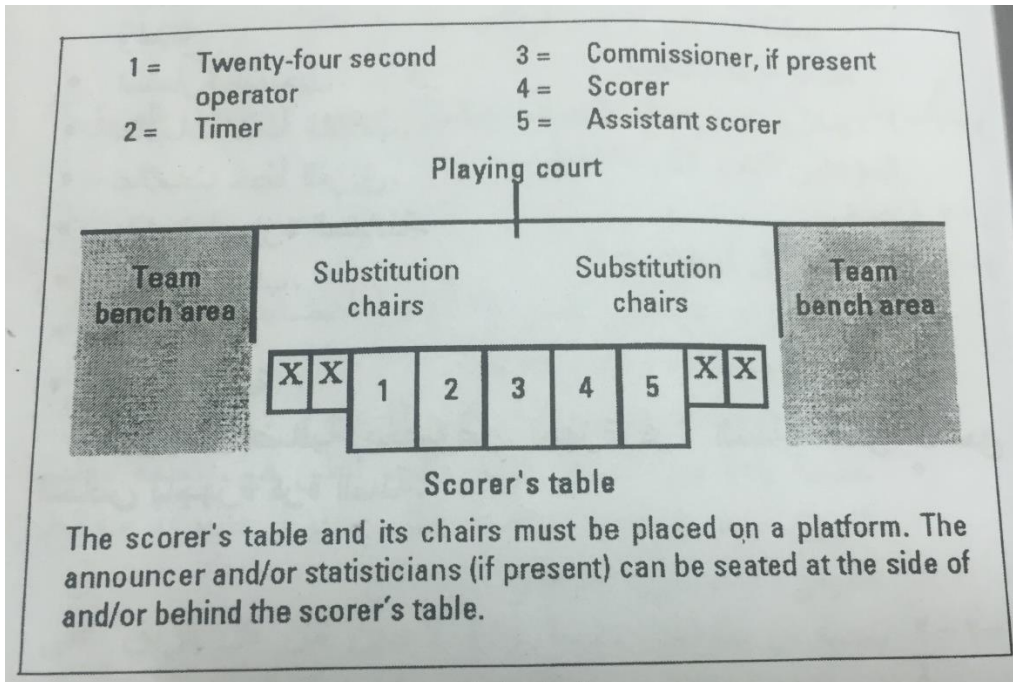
1 = Twenty-four second operator
2 = Timer
3 = Commissioner, if present
4 = Scorer
5 = Assistant scorer

Playing court

Team bench area

Substitution chairs

Substitution chairs

Team bench area

X X 1 2 3 4 5 X X

Scorer's table

The scorer's table and its chairs must be placed on a platform. The announcer and/or statisticians (if present) can be seated at the side of and/or behind the scorer's table.